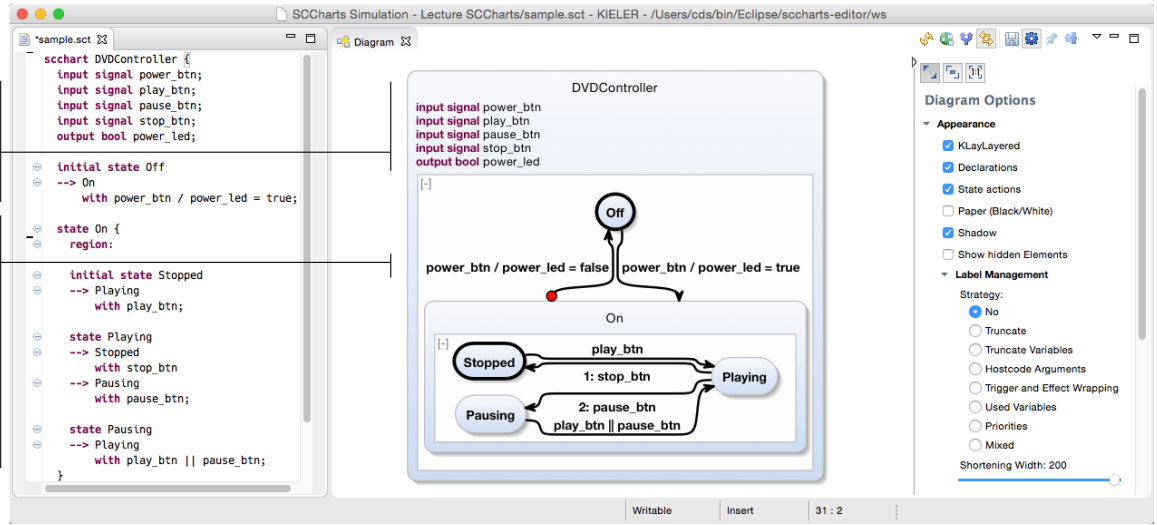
SCCharts Simulation - Lecture SCCharts/sample.sct - KIELER - /Users/cds/bin/Eclipse/sccharts-editor/ws

*sample.sct

scchart DVDController {
input signal power_btn;
input signal play_btn;
input signal pause_btn;
input signal stop_btn;
output bool power_led;

initial state Off
--> On
with power_btn / power_led = true;

state On {
region:

initial state Stopped
--> Playing
with play_btn;

state Playing
--> Stopped
with stop_btn
--> Pausing
with pause_btn;

state Pausing
--> Playing
with play_btn || pause_btn;
}

Diagram

DVDController
input signal power_btn
input signal play_btn
input signal pause_btn
input signal stop_btn
output bool power_led

[-]
Off
power_btn / power_led = false
power_btn / power_led = true
On
[-]
Stopped
play_btn
1: stop_btn
Playing
Pausing
2: pause_btn
play_btn || pause_btn

Diagram Options
Appearance
KLayLayered
Declarations
State actions
Paper (Black/White)
Shadow
Show hidden Elements
Label Management
Strategy:
No
Truncate
Truncate Variables
Hostcode Arguments
Trigger and Effect Wrapping
Used Variables
Priorities
Mixed
Shortening Width: 200

Writable
Insert
31 : 2